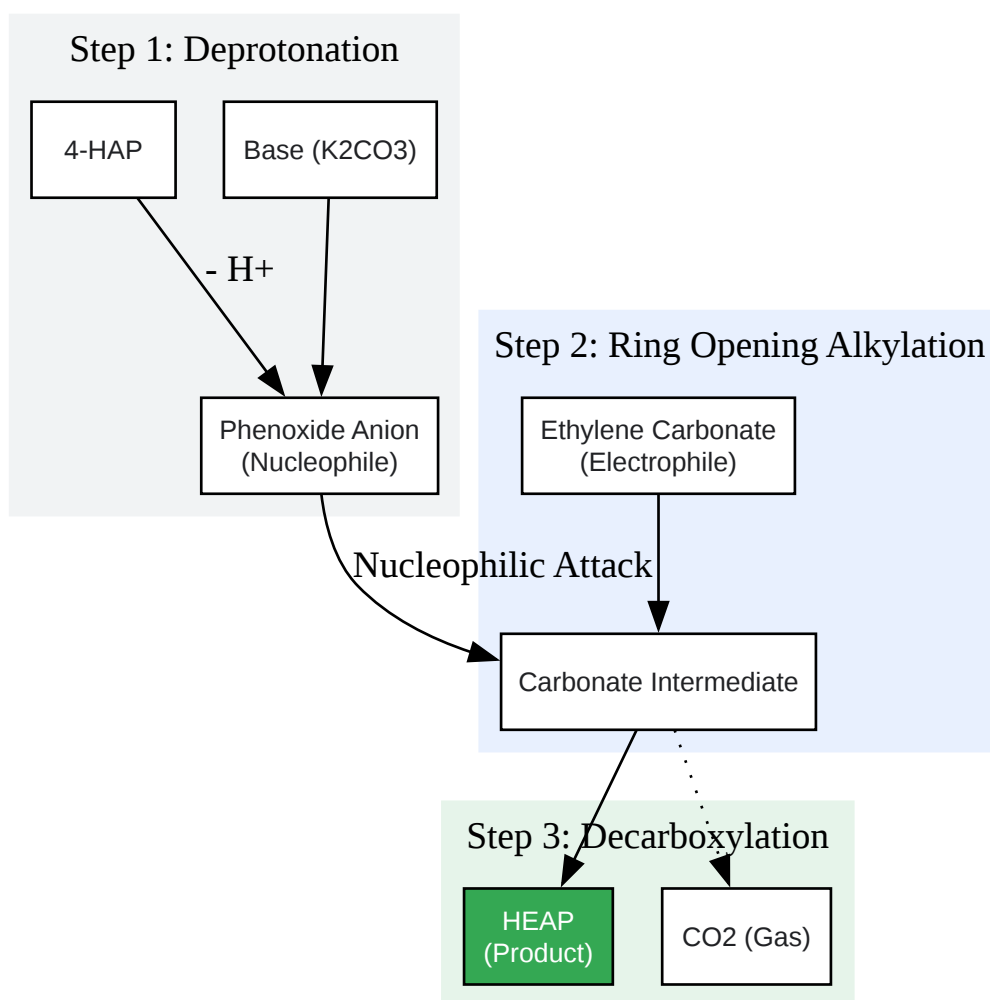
Step 1: Deprotonation

4-HAP

Base (K2CO3)

- H+

Phenoxide Anion (Nucleophile)

Step 2: Ring Opening Alkylation

Ethylene Carbonate (Electrophile)

Nucleophilic Attack

Carbonate Intermediate

Step 3: Decarboxylation

HEAP (Product)

CO2 (Gas)